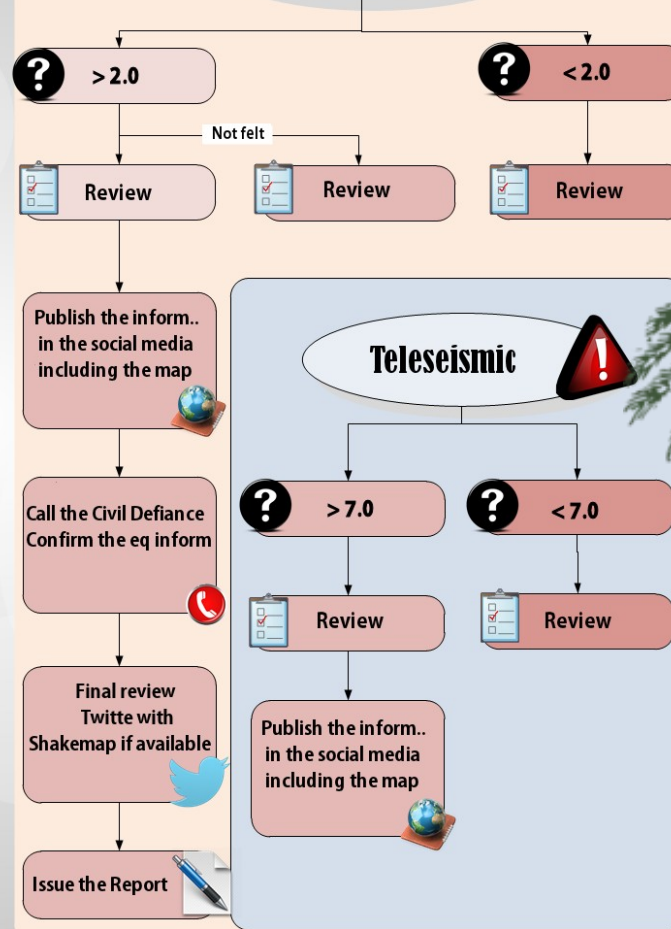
> 2.0

< 2.0

Not felt

Review

Review

Review

Publish the inform.. in the social media including the map

Teleseismic

Call the Civil Defiance Confirm the eq inform

> 7.0

< 7.0

Review

Review

Final review Twitte with Shakemap if available

Publish the inform.. in the social media including the map

Issue the Report